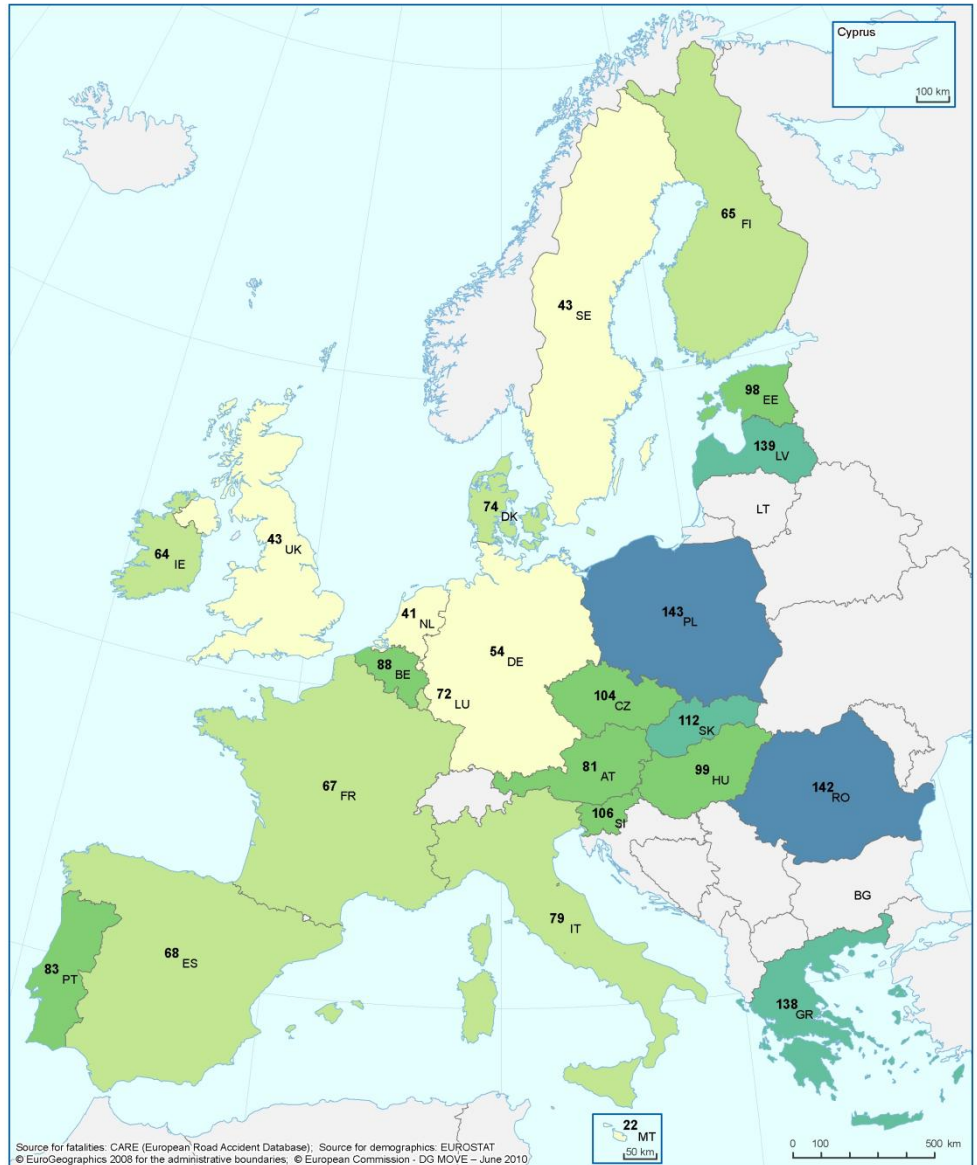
Cyprus
100 km

65 FI
43 SE
98 EE
139 LV
LT
74 DK
64 IE
43 UK
41 NL
143 PL
88 BE
54 DE
72 LU
104 CZ
112 SK
81 AT
99 HU
142 RO
67 FR
106 SI
BG
79 IT
68 ES
83 PT
138 GR
22 MT
50 km

0 100 500 km

Source for fatalities: CARE (European Road Accident Database); Source for demographics: EUROSTAT
© EuroGeographics 2008 for the administrative boundaries; © European Commission - DG MOVE – June 2010